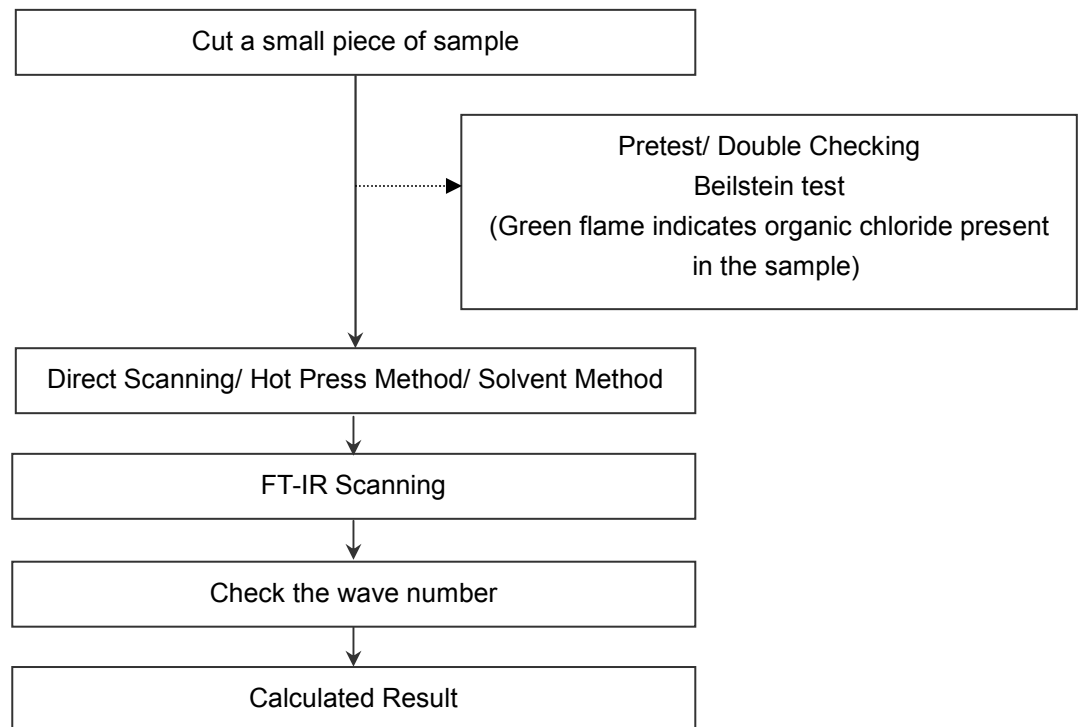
Cut a small piece of sample

Pretest/ Double Checking
Beilstein test
(Green flame indicates organic chloride present in the sample)

Direct Scanning/ Hot Press Method/ Solvent Method

FT-IR Scanning

Check the wave number

Calculated Result